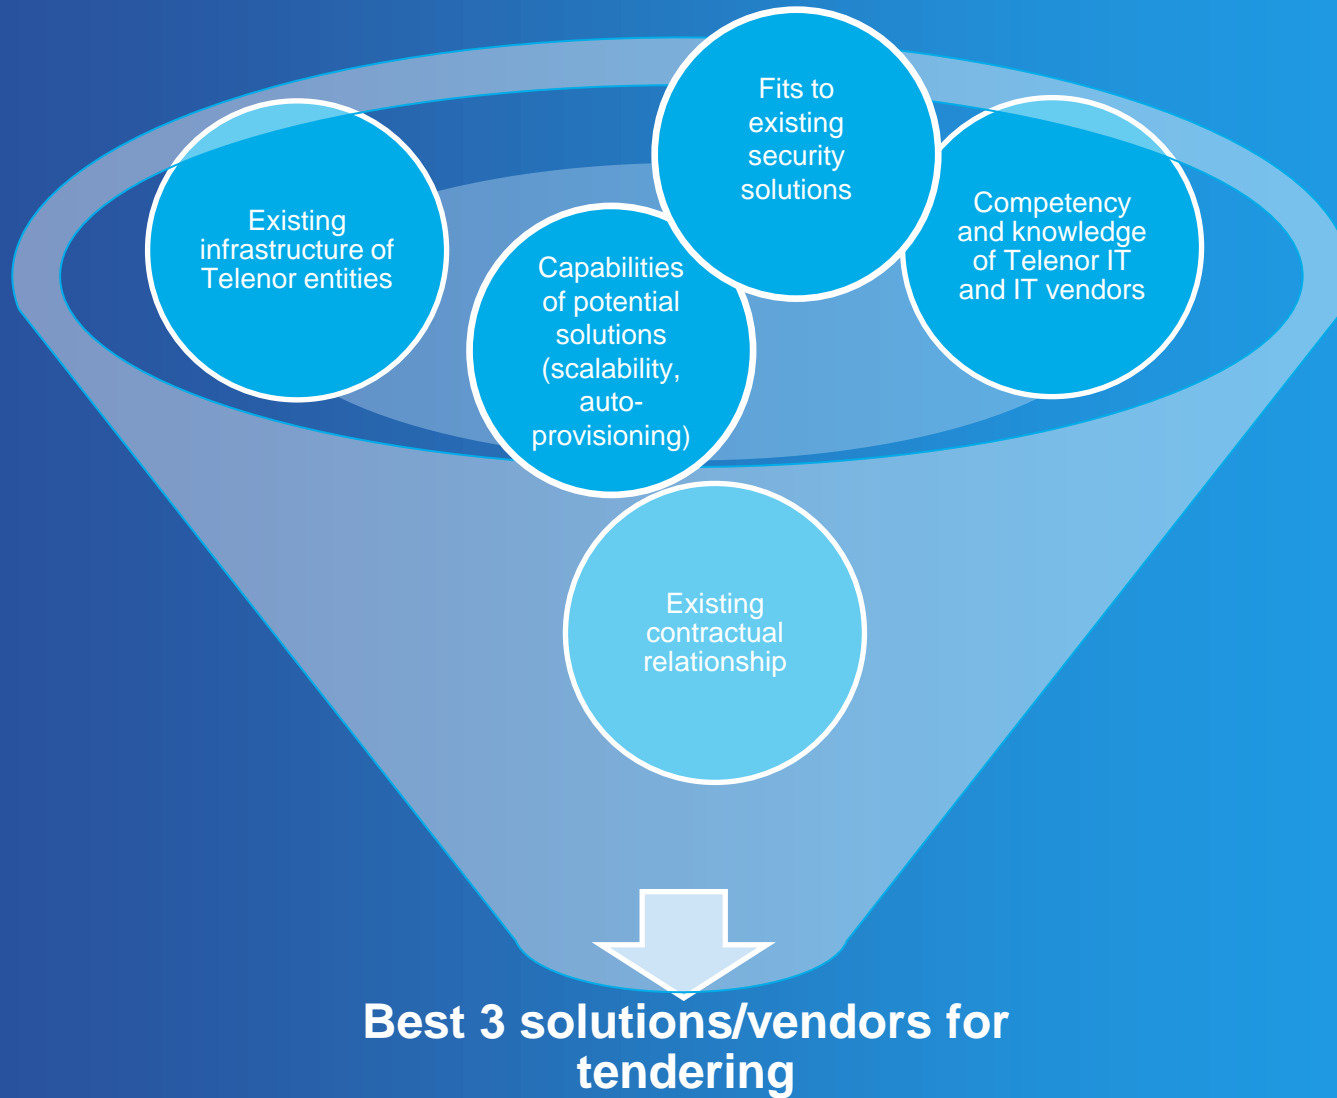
Existing infrastructure of Telenor entities

Fits to existing security solutions

Capabilities of potential solutions (scalability, auto-provisioning)

Competency and knowledge of Telenor IT and IT vendors

Existing contractual relationship

Best 3 solutions/vendors for tendering